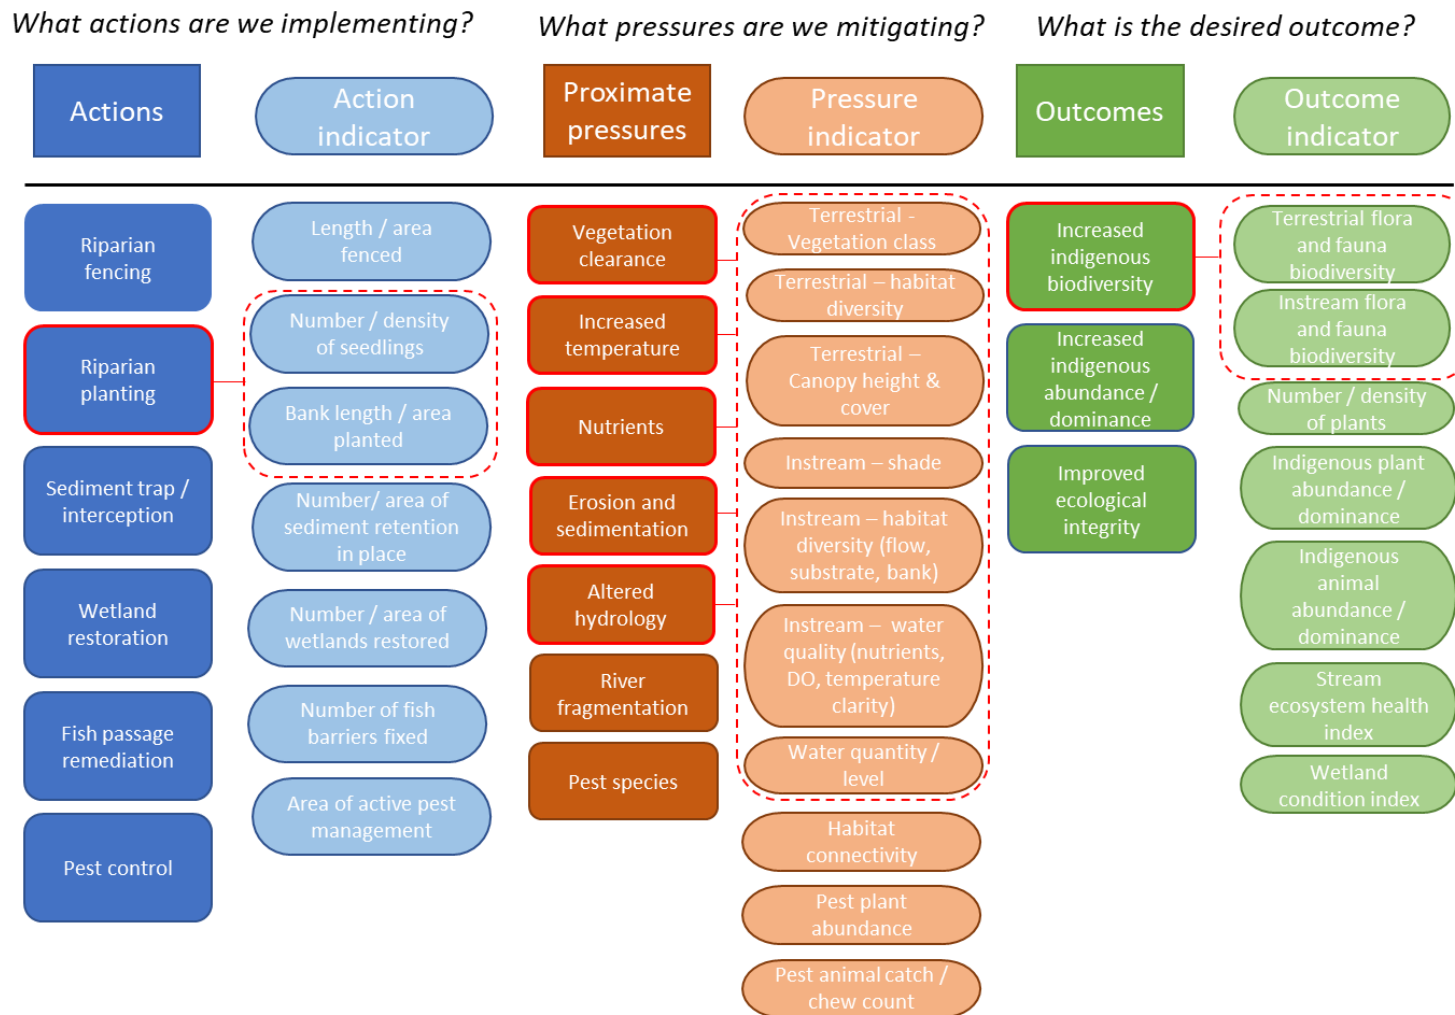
What actions are we implementing?

Actions

Action indicator

Riparian fencing

Riparian planting

Sediment trap / interception

Wetland restoration

Fish passage remediation

Pest control

Length / area fenced

Number / density of seedlings

Bank length / area planted

Number/ area of sediment retention in place

Number / area of wetlands restored

Number of fish barriers fixed

Area of active pest management

What pressures are we mitigating?

Proximate pressures

Pressure indicator

Vegetation clearance

Increased temperature

Nutrients

Erosion and sedimentation

Altered hydrology

River fragmentation

Pest species

Terrestrial - Vegetation class

Terrestrial – habitat diversity

Terrestrial – Canopy height & cover

Instream – shade

Instream – habitat diversity (flow, substrate, bank)

Instream – water quality (nutrients, DO, temperature clarity)

Water quantity / level

Habitat connectivity

Pest plant abundance

Pest animal catch / chew count

What is the desired outcome?

Outcomes

Outcome indicator

Increased indigenous biodiversity

Increased indigenous abundance / dominance

Improved ecological integrity

Terrestrial flora and fauna biodiversity

Instream flora and fauna biodiversity

Number / density of plants

Indigenous plant abundance / dominance

Indigenous animal abundance / dominance

Stream ecosystem health index

Wetland condition index